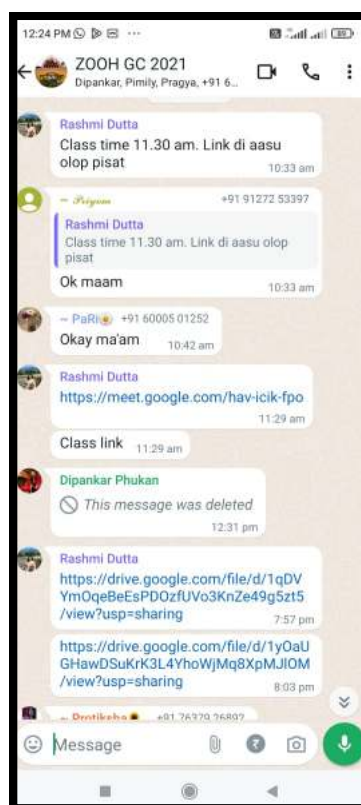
12:24 PM

ZOOH GC 2021
Dipankar, Pimily, Pragya, +91 6...

Rashmi Dutta
Class time 11.30 am. Link di aasu olop pisat
10:33 am

~ Priyam +91 91272 53397
Rashmi Dutta
Class time 11.30 am. Link di aasu olop pisat
Ok maam
10:33 am

~ PaRi +91 60005 01252
Okay ma'am
10:42 am

Rashmi Dutta
https://meet.google.com/hav-icik-fpo
11:29 am

Class link
11:29 am

Dipankar Phukan
This message was deleted
12:31 pm

Rashmi Dutta
https://drive.google.com/file/d/1qDVYmOqeBeEsPDOzfUVo3KnZe49g5zt5/view?usp=sharing
7:57 pm

https://drive.google.com/file/d/1yOaUGHawDSuKrK3L4YhoWjMq8XpMJlOM/view?usp=sharing
8:03 pm

~ Protiksha +91 76379 26897

Message